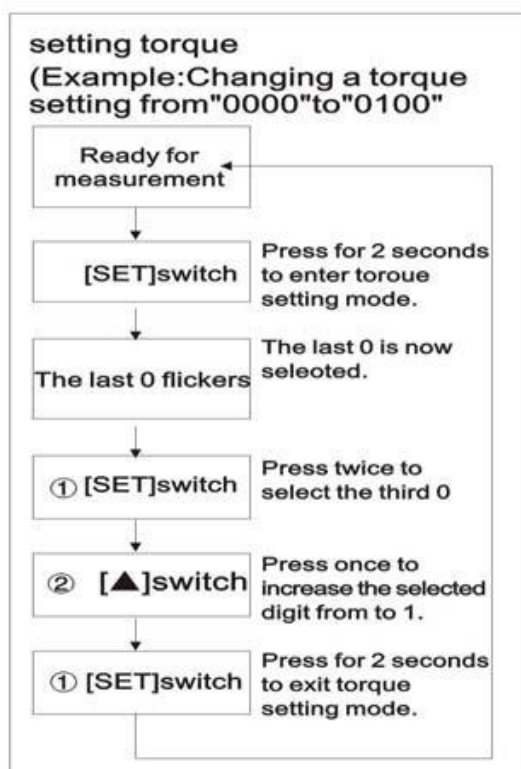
setting torque
(Example:Changing a torque setting from"0000"to"0100"

Ready for measurement

[SET]switch

Press for 2 seconds to enter toroue setting mode.

The last 0 flickers

The last 0 is now seleoted.

① [SET]switch

Press twice to select the third 0

② [▲]switch

Press once to increase the selected digit from to 1.

① [SET]switch

Press for 2 seconds to exit torque setting mode.